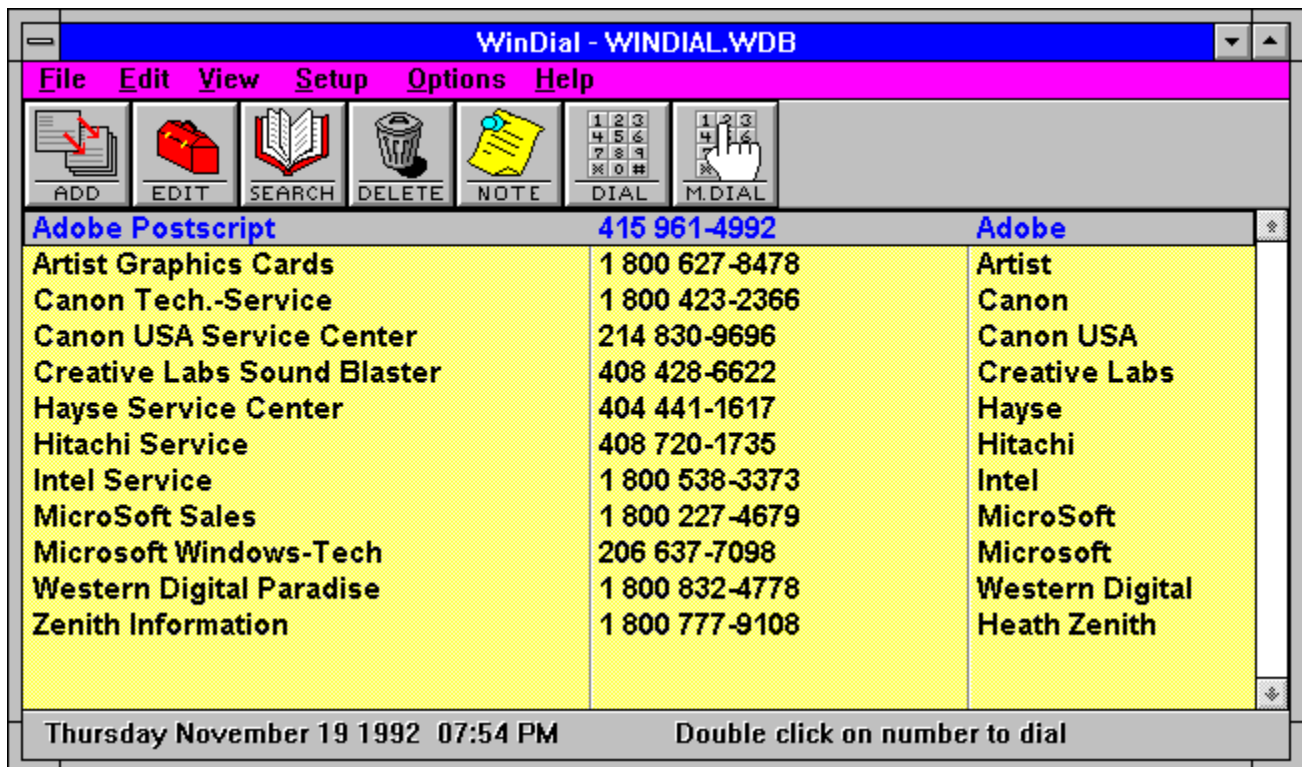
WinDial - WINDIAL.WDB

File Edit View Setup Options Help

ADD EDIT SEARCH DELETE NOTE DIAL M.DIAL

| | | |
|---|---|---|
| Adobe Postscript | 415 961-4992 | Adobe |
| Artist Graphics Cards | 1 800 627-8478 | Artist |
| Canon Tech.-Service | 1 800 423-2366 | Canon |
| Canon USA Service Center | 214 830-9696 | Canon USA |
| Creative Labs Sound Blaster | 408 428-6622 | Creative Labs |
| Hayse Service Center | 404 441-1617 | Hayse |
| Hitachi Service | 408 720-1735 | Hitachi |
| Intel Service | 1 800 538-3373 | Intel |
| MicroSoft Sales | 1 800 227-4679 | MicroSoft |
| Microsoft Windows-Tech | 206 637-7098 | Microsoft |
| Western Digital Paradise | 1 800 832-4778 | Western Digital |
| Zenith Information | 1 800 777-9108 | Heath Zenith |

Thursday November 19 1992 07:54 PM Double click on number to dial